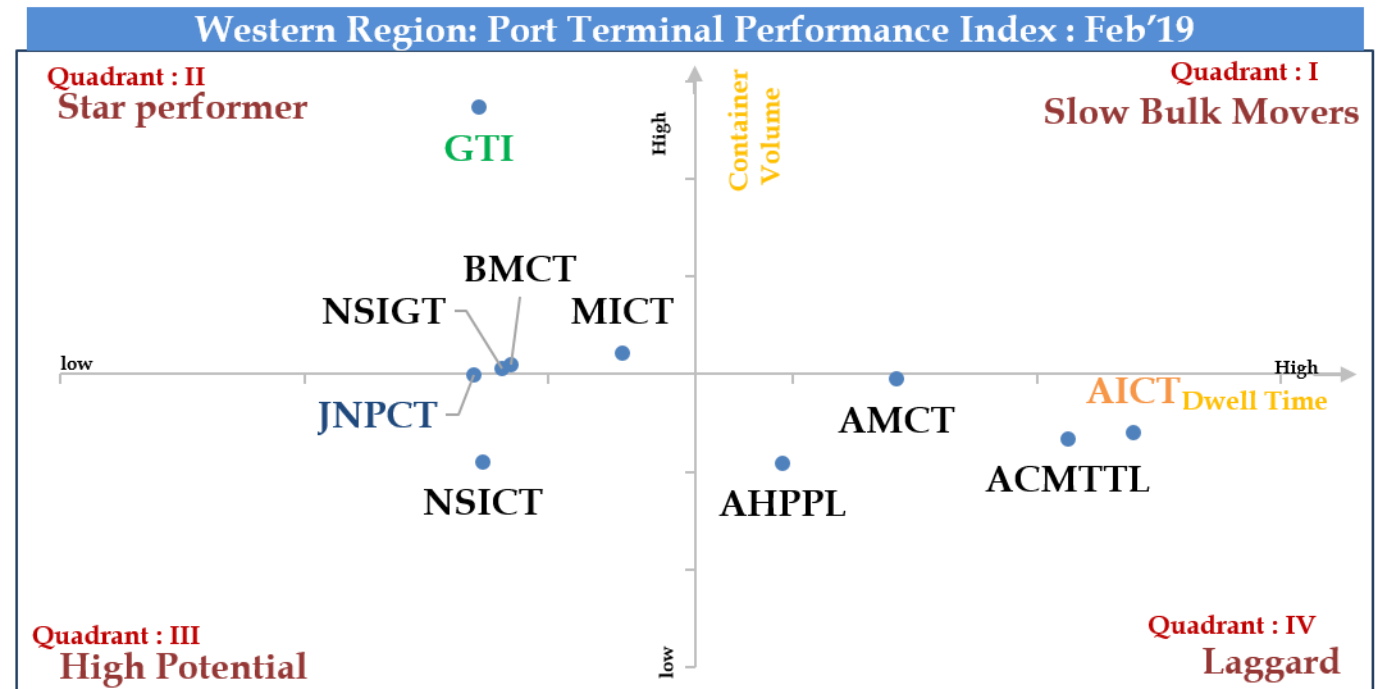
Western Region: Port Terminal Performance Index : Feb'19

Quadrant : II
Star performer

Quadrant : I
Slow Bulk Movers

High

Container Volume

GTI

BMCT

NSIGT

MICT

low

High

AICT

Dwell Time

JNPCT

AMCT

ACMTTL

NSICT

AHPPL

Quadrant : III
High Potential

low

Quadrant : IV
Laggard